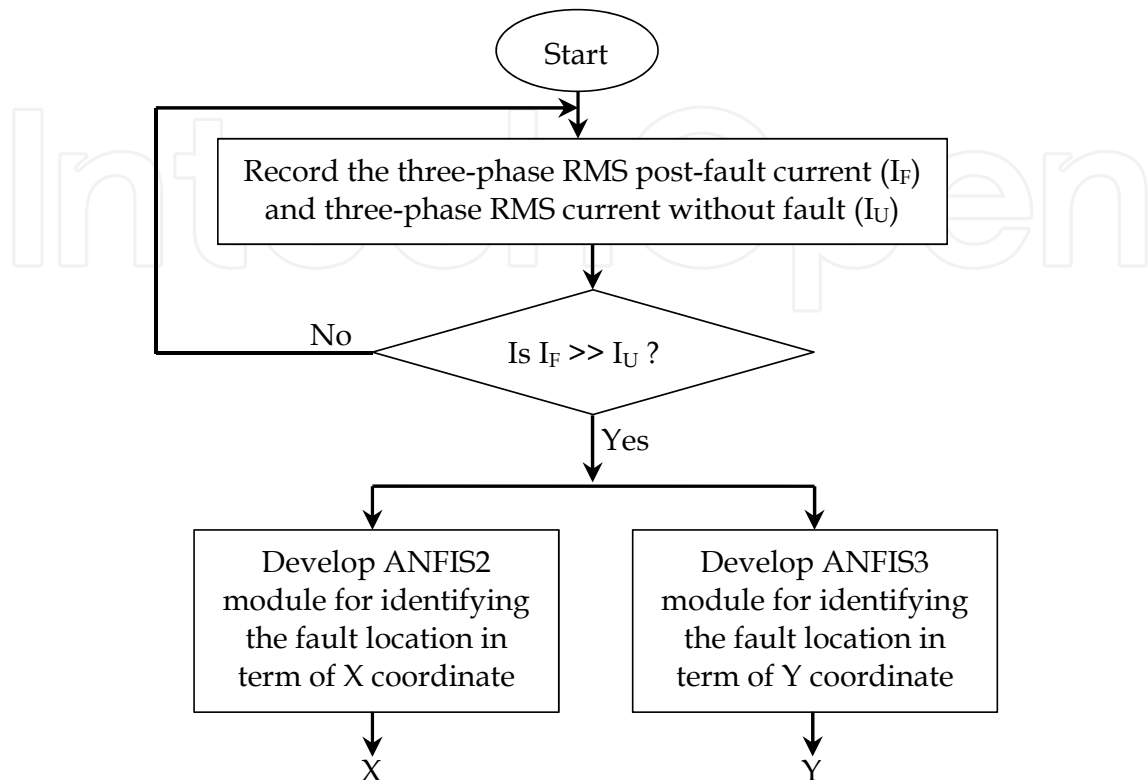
Start

Record the three-phase RMS post-fault current ($I_F$) and three-phase RMS current without fault ($I_U$)

No

Is $I_F >> I_U$ ?

Yes

Develop ANFIS2 module for identifying the fault location in term of X coordinate

Develop ANFIS3 module for identifying the fault location in term of Y coordinate

X

Y

IntechOpen